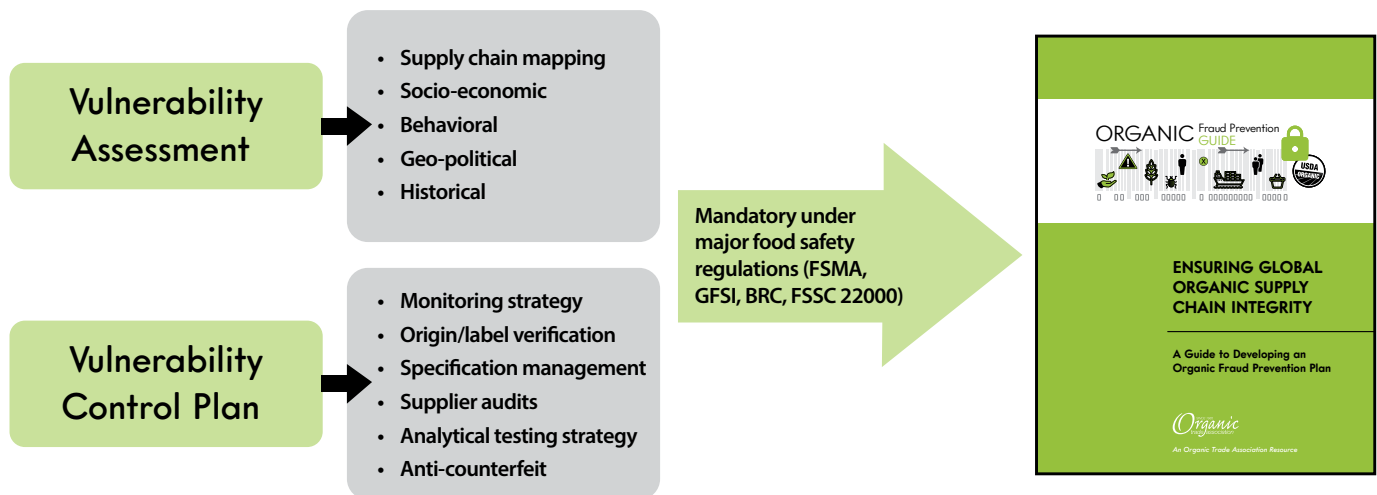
Vulnerability Assessment

- Supply chain mapping
- Socio-economic
- Behavioral
- Geo-political
- Historical

Vulnerability Control Plan

- Monitoring strategy
- Origin/label verification
- Specification management
- Supplier audits
- Analytical testing strategy
- Anti-counterfeit

Mandatory under major food safety regulations (FSMA, GFSI, BRC, FSSC 22000)

ORGANIC Fraud Prevention GUIDE

USDA ORGANIC

ENSURING GLOBAL ORGANIC SUPPLY CHAIN INTEGRITY

A Guide to Developing an Organic Fraud Prevention Plan

Organic Trade Association

An Organic Trade Association Resource